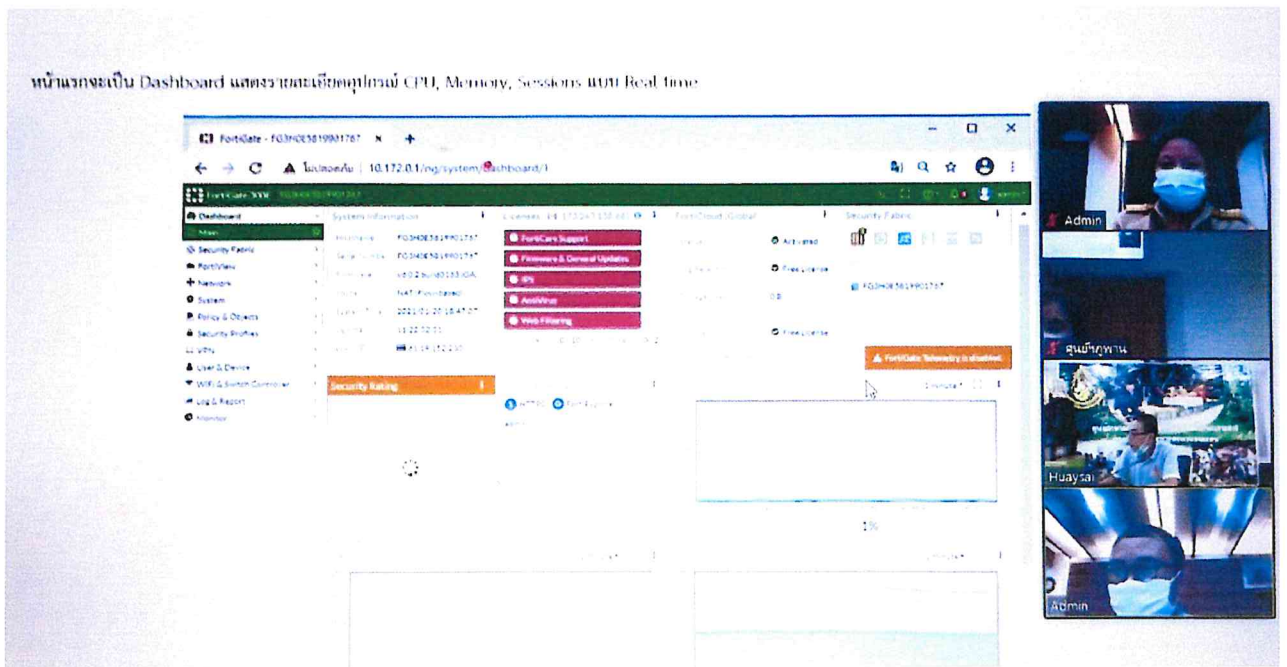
หน้าแรกจะเป็น Dashboard แสดงรายละเอียดอุปกรณ์ CPU, Memory, Sessions แบบ Real time

FortiGate - FG3H0E5819901767 ×

ไม่ปลอดภัย | 10.172.0.1/ng/system/dashboard/1

FortiGate 300E FG3H0E5819901767

Dashboard
Main
Security Fabric
FortiView
Network
System
Policy & Objects
Security Profiles
VPN
User & Device
WiFi & Switch Controller
Log & Report
Monitor

System Information
FG3H0E5819901767
FG3H0E5819901767
v6.0.2 build0163 (GA)
NAT (Flow-based)
2021/01/20 18:47:27
11:22:02:11

Licenses
FortiCare Support
Firmware & General Updates
IPS
AntiVirus
Web Filtering

FortiCloud (Global)
Activated
Free License
0.0
Free License

Security Fabric
FG3H0E5819901767
FortiGate Telemetry is disabled

Security Rating

1%

Admin
ศูนย์ฯภูพาน
Huaysai
Admin